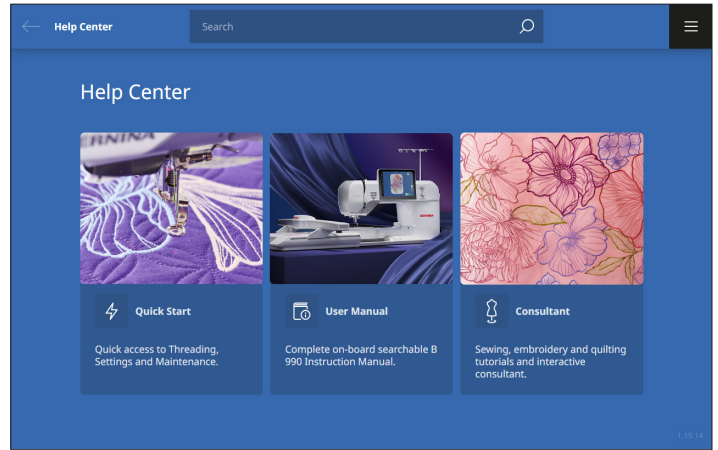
Help Center

Search

Help Center

Quick Start

Quick access to Threading, Settings and Maintenance.

User Manual

Complete on-board searchable B 990 Instruction Manual.

Consultant

Sewing, embroidery and quilting tutorials and interactive consultant.

1.19.14